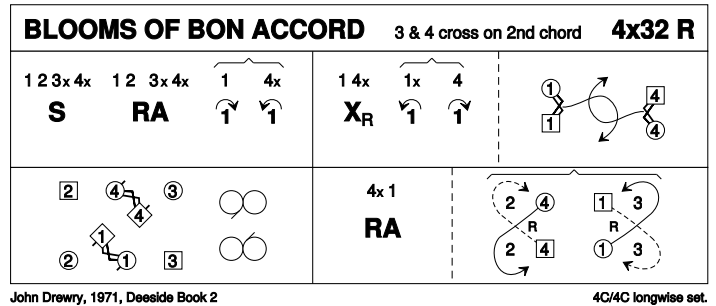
BLOOMS OF BON ACCORD 3 & 4 cross on 2nd chord 4x32 R

1 2 3x 4x 1 2 3x 4x 1 4x
S RA 1 1

1 4x 1x 4
$X_R$ 1 1

1 4
1 4

2 4 3
4
1
2 1 3

4x 1
RA

2 4 1 3
R R
2 4 1 3

John Drewry, 1971, Deeside Book 2 4C/4C longwise set.